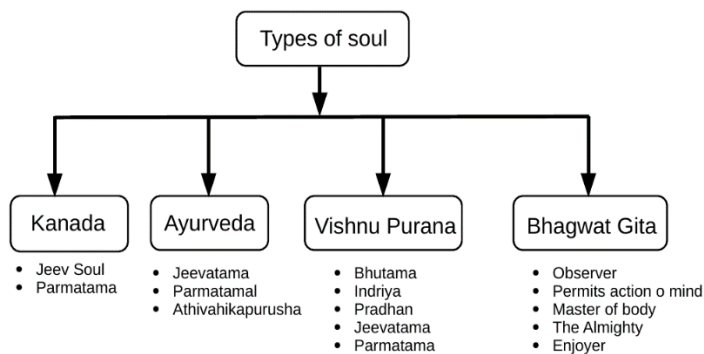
Types of soul

Kanada
- Jeev Soul
- Parmatama

Ayurveda
- Jeevatama
- Parmatamal
- Athivahikapurusha

Vishnu Purana
- Bhutama
- Indriya
- Pradhan
- Jeevatama
- Parmatama

Bhagwat Gita
- Observer
- Permits action o mind
- Master of body
- The Almighty
- Enjoyer